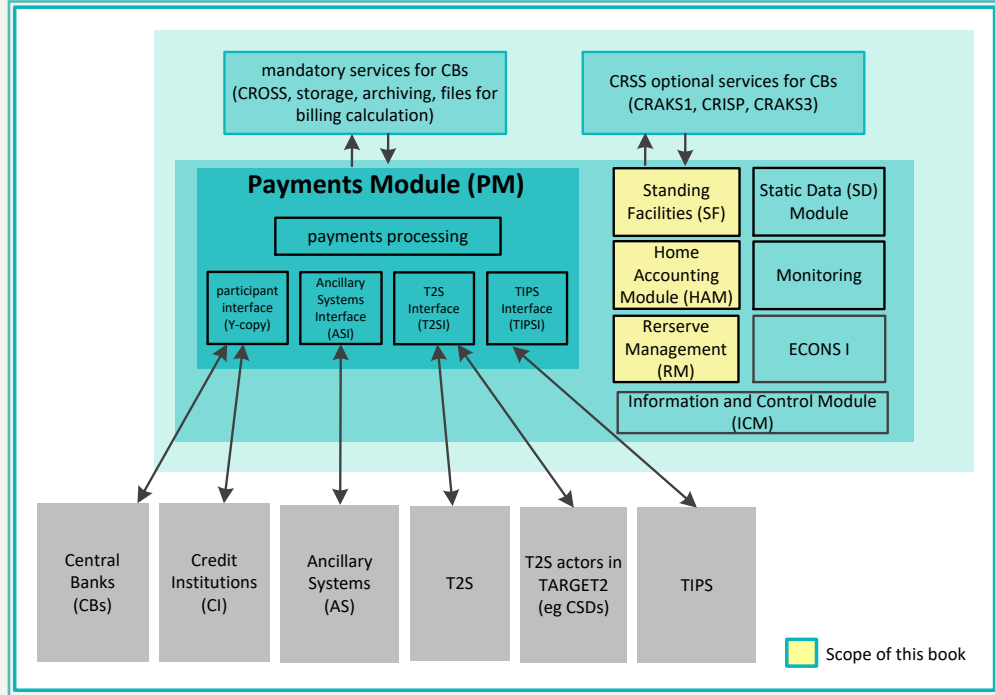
mandatory services for CBs (CROSS, storage, archiving, files for billing calculation)

CRSS optional services for CBs (CRAKS1, CRISP, CRAKS3)

Payments Module (PM)

payments processing

participant interface (Y-copy)

Ancillary Systems Interface (ASI)

T2S Interface (T2SI)

TIPS Interface (TIPSI)

Standing Facilities (SF)

Static Data (SD) Module

Home Accounting Module (HAM)

Monitoring

Rerserve Management (RM)

ECONS I

Information and Control Module (ICM)

Central Banks (CBs)

Credit Institutions (CI)

Ancillary Systems (AS)

T2S

T2S actors in TARGET2 (eg CSDs)

TIPS

Scope of this book